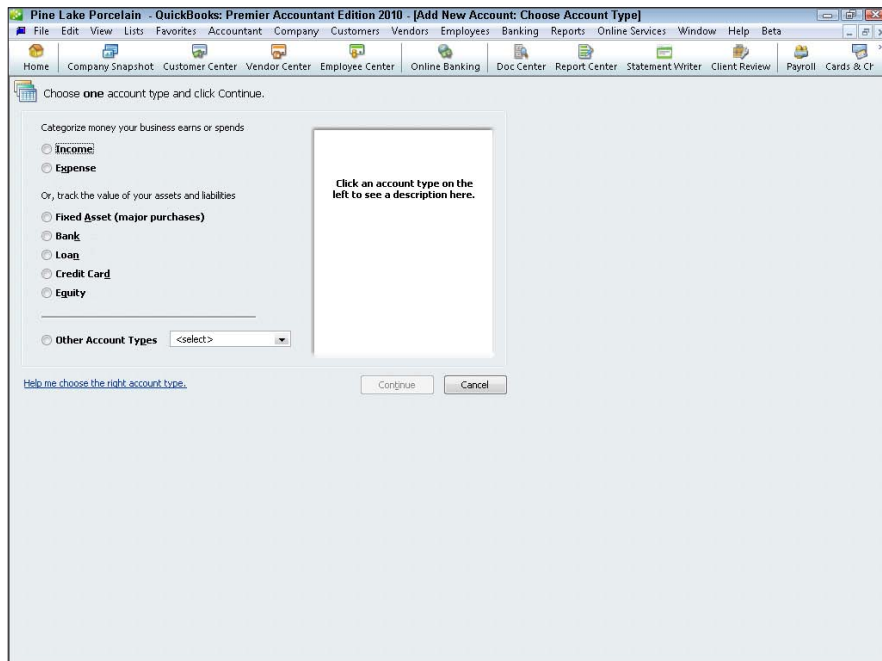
Pine Lake Porcelain - QuickBooks: Premier Accountant Edition 2010 - [Add New Account: Choose Account Type]

File Edit View Lists Favorites Accountant Company Customers Vendors Employees Banking Reports Online Services Window Help Beta

Home Company Snapshot Customer Center Vendor Center Employee Center Online Banking Doc Center Report Center Statement Writer Client Review Payroll Cards & Ch

Choose **one** account type and click Continue.

Categorize money your business earns or spends

Income

Expense

Or, track the value of your assets and liabilities

Fixed Asset (major purchases)

Bank

Loan

Credit Card

Equity

Other Account Types <select>

Click an account type on the left to see a description here.

Help me choose the right account type.

Continue Cancel